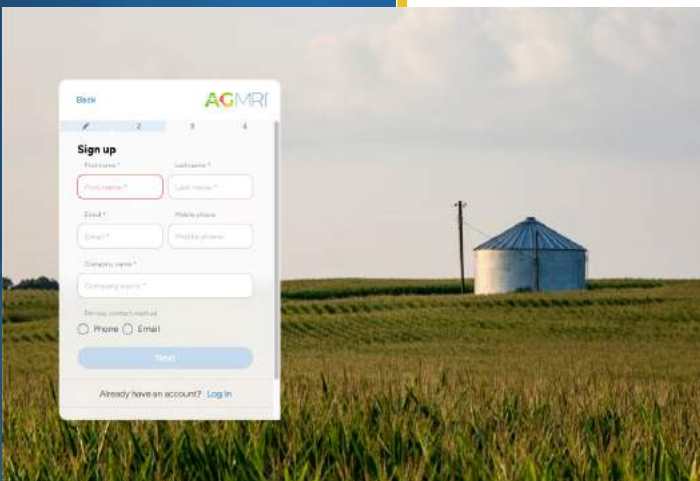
Back

AGMRI

2 3 4

Sign up

First name *
Last name *

First name *
Last name *

Email *
Mobile phone

Email *
Mobile phone

Company name *

Company name *

Primary contact method

Phone Email

Next

Already have an account? Log in